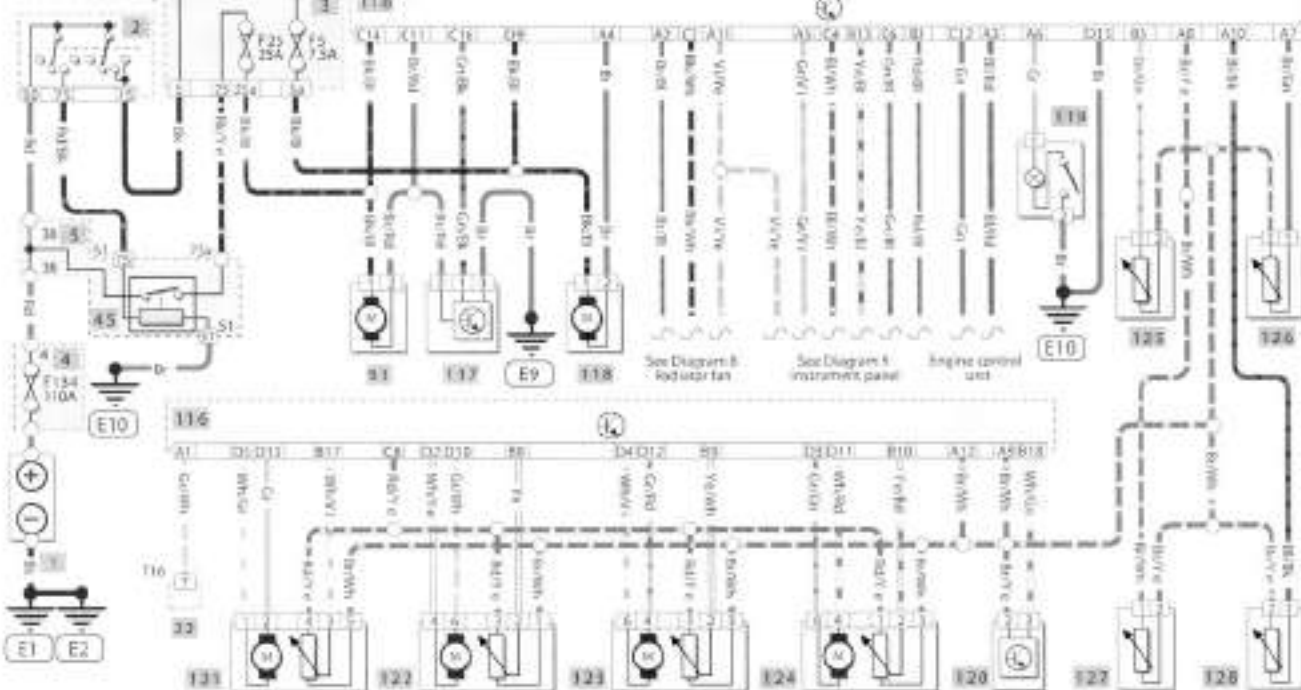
2
3
F25 25A
F5 7.5A
C14 C11 C16 D9 A4 A2 C1 A15 A5 C4 B13 A6 B8 C12 A3 A6 D13 B3 A8 A10 A7
119
Bk
Bk/Gr
Bk/Bl
Rd/Bk
5
4.5
4
F134 110A
E10
1
E1 E2
93
117
E9
118
See Diagram 8 - Radiator fan
See Diagram 5 - Instrument panel
Engine control unit
E10
125
126
116
A1 D1 D13 B17 C8 D2 D10 B8 D4 D12 B9 D8 D11 B10 A12 A9 B18
T16
33
121
122
123
124
120
127
128